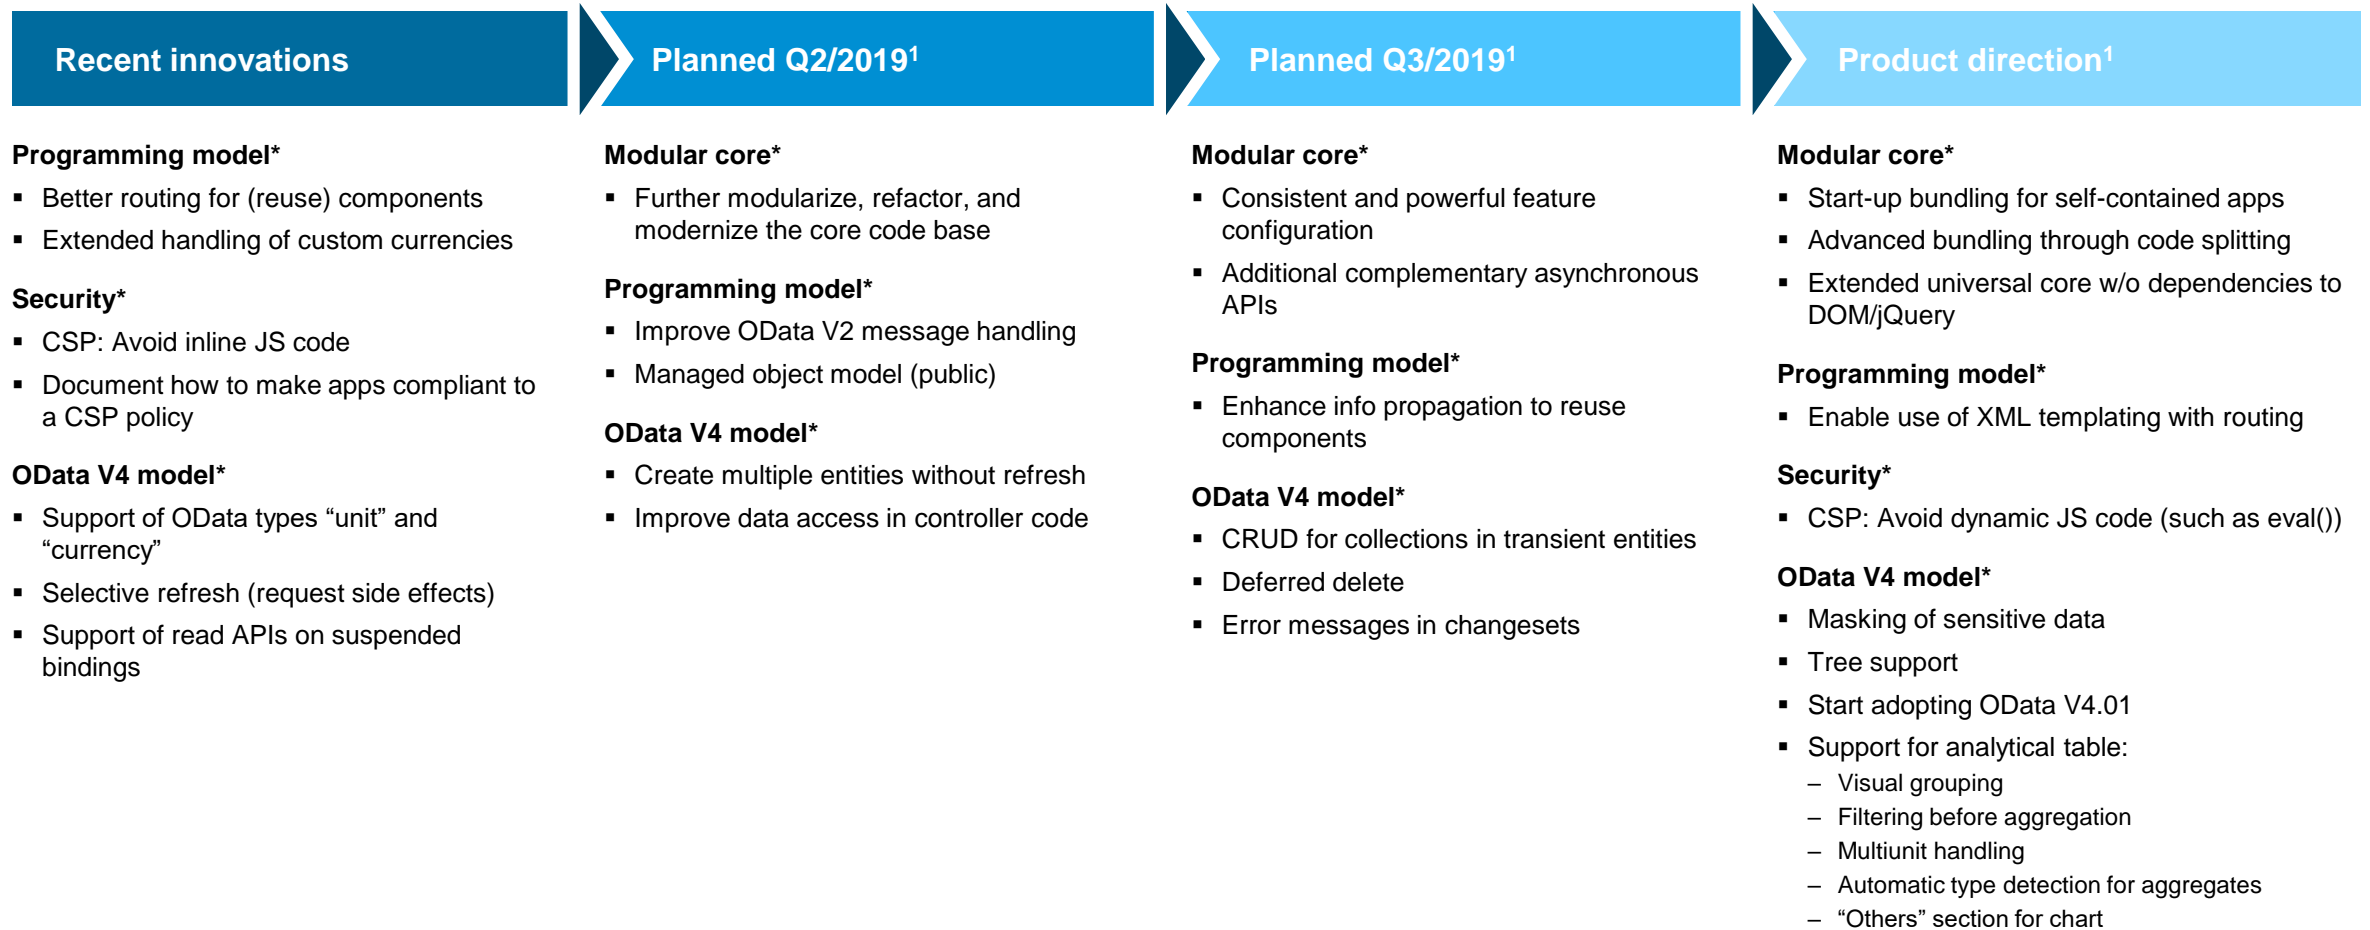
Recent innovations

Programming model*

- Better routing for (reuse) components
- Extended handling of custom currencies

Security*

- CSP: Avoid inline JS code
- Document how to make apps compliant to a CSP policy

OData V4 model*

- Support of OData types “unit” and “currency”
- Selective refresh (request side effects)
- Support of read APIs on suspended bindings

Planned Q2/2019$^1$

Modular core*

- Further modularize, refactor, and modernize the core code base

Programming model*

- Improve OData V2 message handling
- Managed object model (public)

OData V4 model*

- Create multiple entities without refresh
- Improve data access in controller code

Planned Q3/2019$^1$

Modular core*

- Consistent and powerful feature configuration
- Additional complementary asynchronous APIs

Programming model*

- Enhance info propagation to reuse components

OData V4 model*

- CRUD for collections in transient entities
- Deferred delete
- Error messages in changesets

Product direction$^1$

Modular core*

- Start-up bundling for self-contained apps
- Advanced bundling through code splitting
- Extended universal core w/o dependencies to DOM/jQuery

Programming model*

- Enable use of XML templating with routing

Security*

- CSP: Avoid dynamic JS code (such as eval())

OData V4 model*

- Masking of sensitive data
- Tree support
- Start adopting OData V4.01
- Support for analytical table:
  – Visual grouping
  – Filtering before aggregation
  – Multiunit handling
  – Automatic type detection for aggregates
  – “Others” section for chart